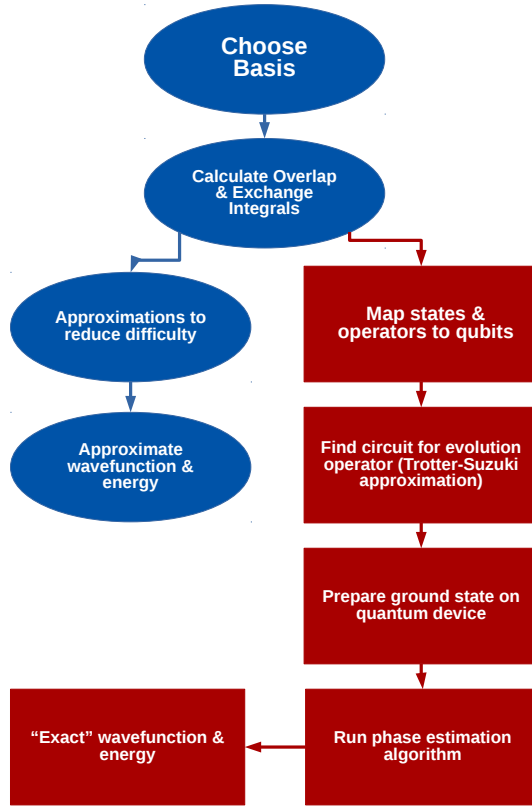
Choose Basis

Calculate Overlap & Exchange Integrals

Approximations to reduce difficulty

Approximate wavefunction & energy

Map states & operators to qubits

Find circuit for evolution operator (Trotter-Suzuki approximation)

Prepare ground state on quantum device

Run phase estimation algorithm

“Exact” wavefunction & energy